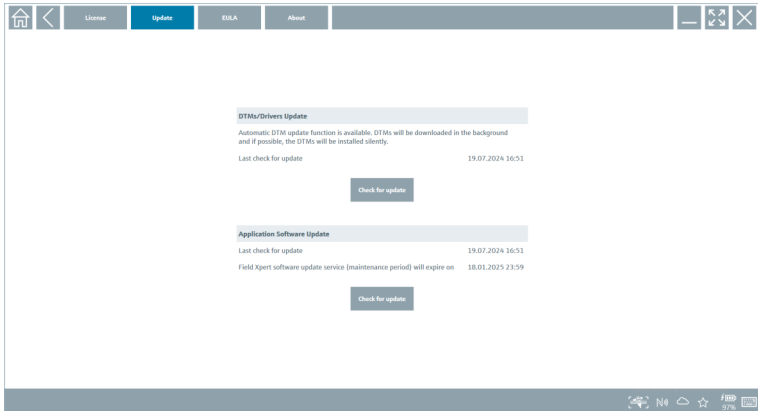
License Update EULA About

DTMs/Drivers Update

Automatic DTM update function is available. DTMs will be downloaded in the background and if possible, the DTMs will be installed silently.

Last check for update 19.07.2024 16:51

Check for update

Application Software Update

Last check for update 19.07.2024 16:51

Field Xpert software update service (maintenance period) will expire on 18.01.2025 23:59

Check for update

97%